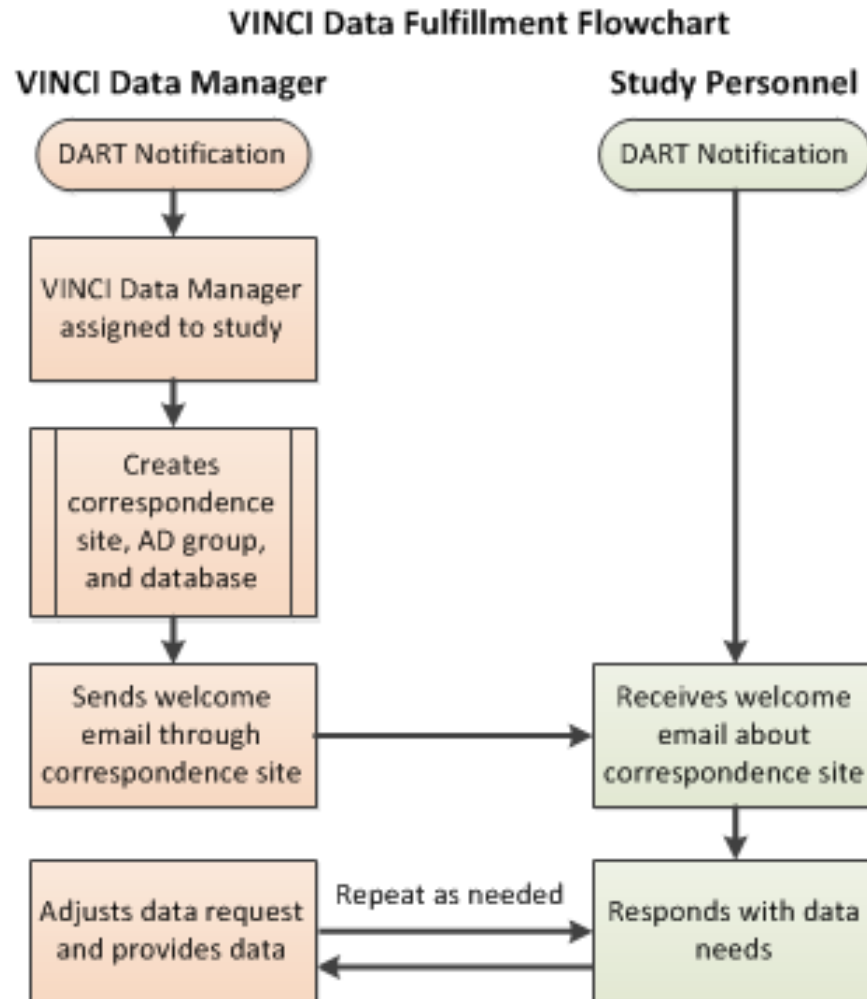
VINCI Data Fulfillment Flowchart

VINCI Data Manager

Study Personnel

DART Notification

DART Notification

VINCI Data Manager assigned to study

Creates correspondence site, AD group, and database

Sends welcome email through correspondence site

Receives welcome email about correspondence site

Adjusts data request and provides data

Repeat as needed

Responds with data needs